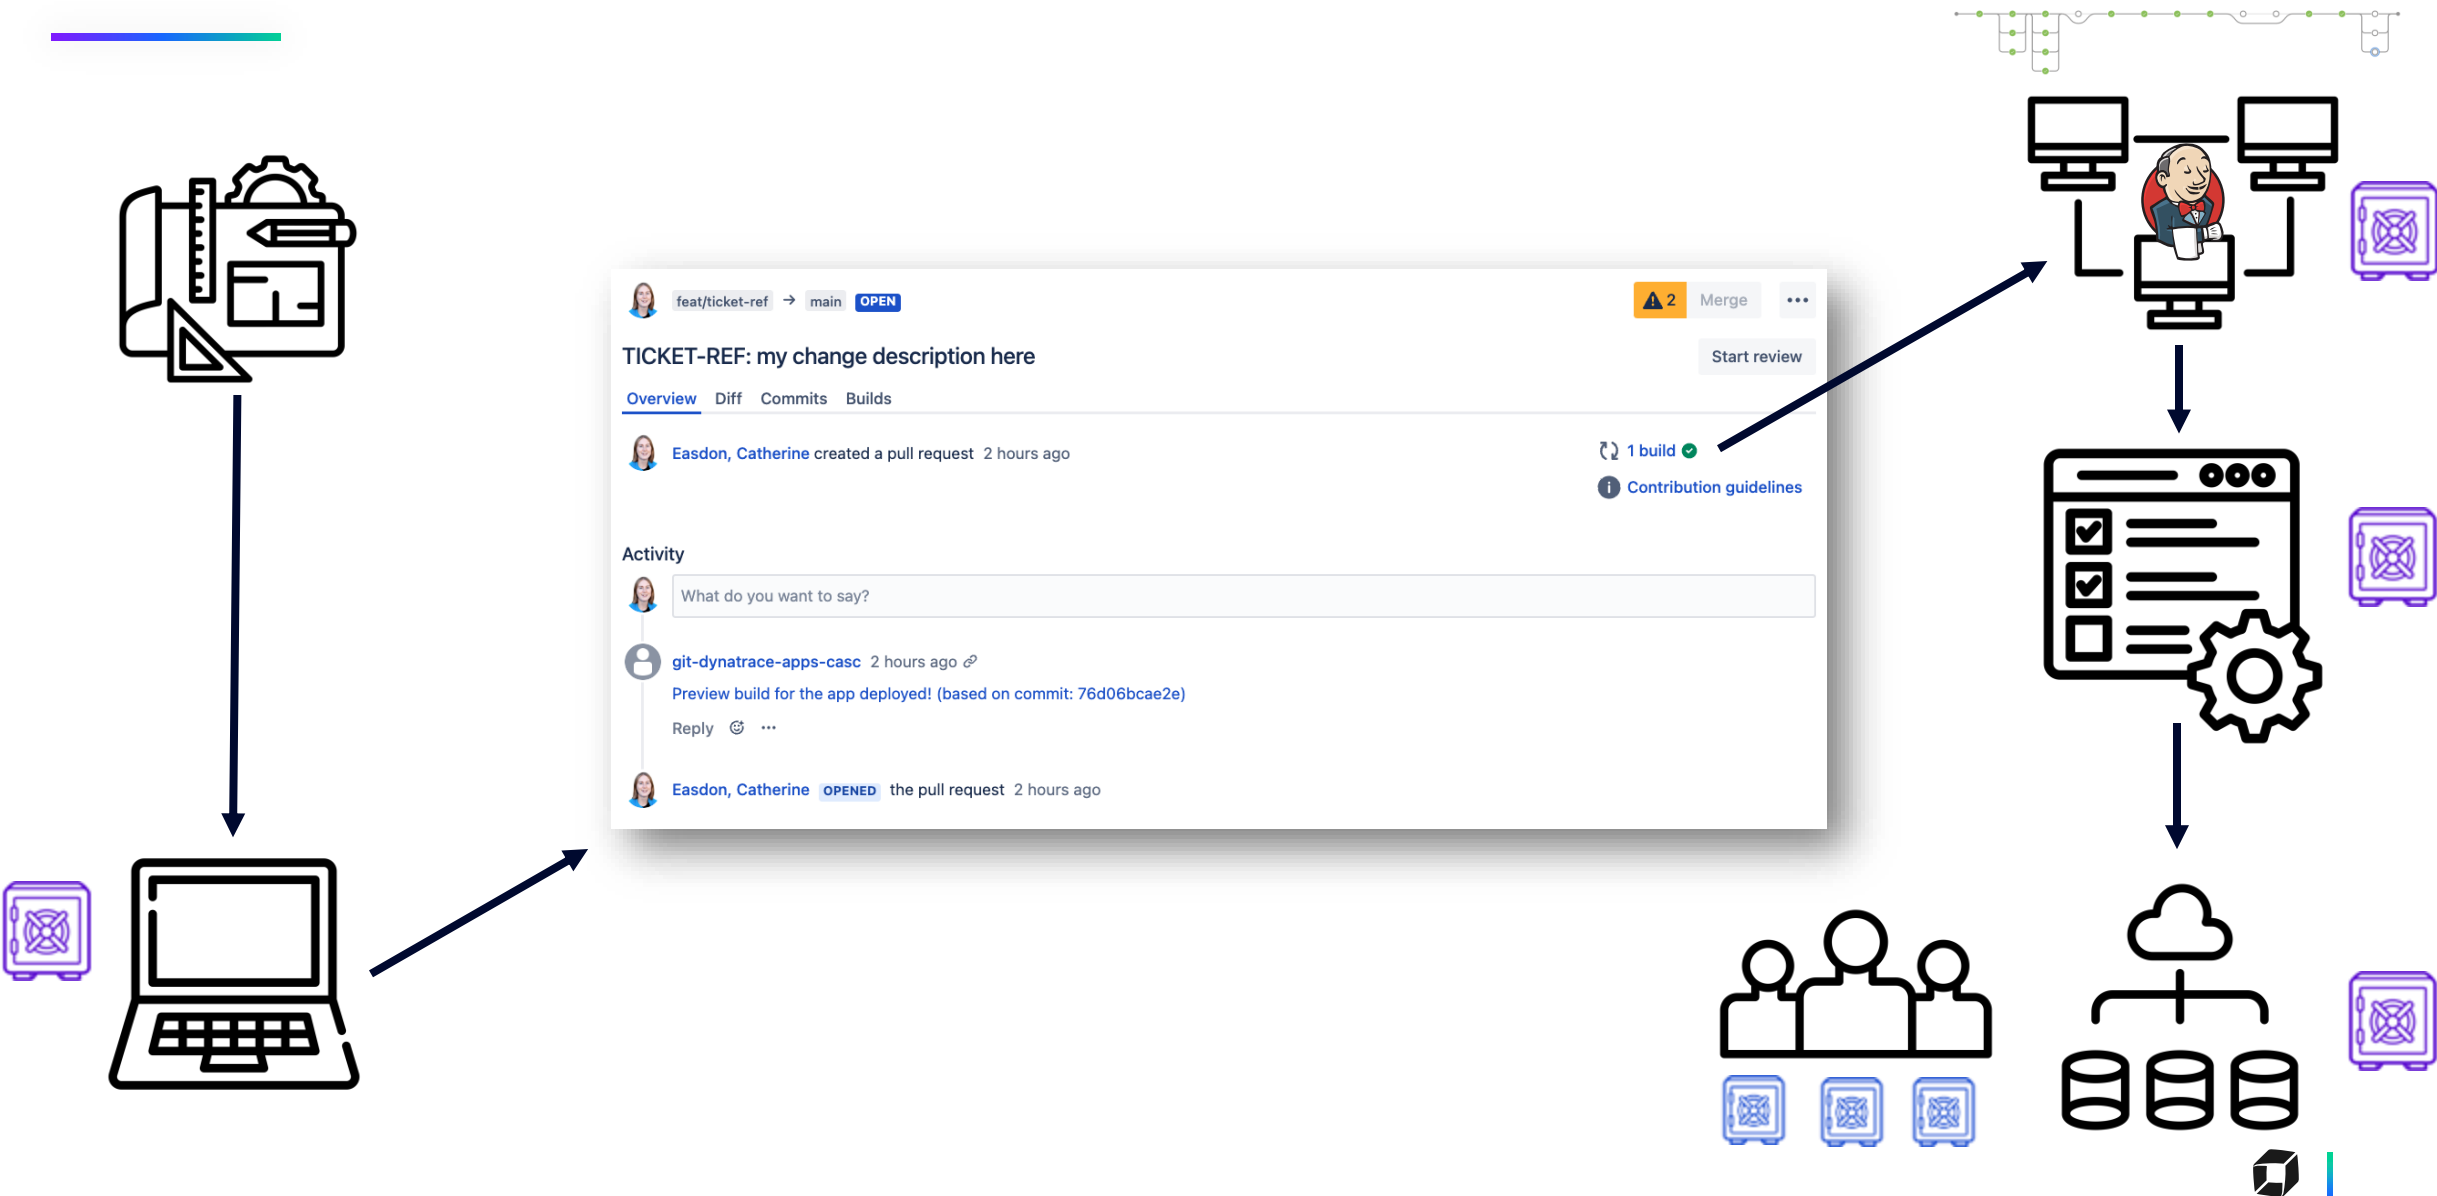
feat/ticket-ref → main OPEN

2 Merge •••

TICKET-REF: my change description here

Start review

Overview Diff Commits Builds

Easdon, Catherine created a pull request 2 hours ago

1 build

Contribution guidelines

Activity

What do you want to say?

git-dynatrace-apps-casc 2 hours ago

Preview build for the app deployed! (based on commit: 76d06bcae2e)

Reply ···

Easdon, Catherine OPENED the pull request 2 hours ago